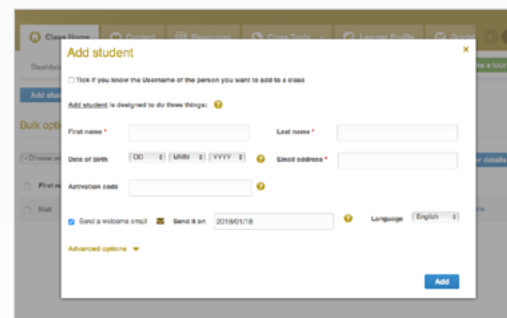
Class Home

Dashbo

Add stu

Bulk optio

- Choose a

First n

Matt

Add student

×

Tick if you know the Username of the person you want to add to a class

Add student is designed to do three things:

First name *

Last name *

Date of birth

DD

MMM

YYYY

Email address *

Activation code

Send a welcome email

Send it on

2018/01/18

Language

English

Advanced options

Add